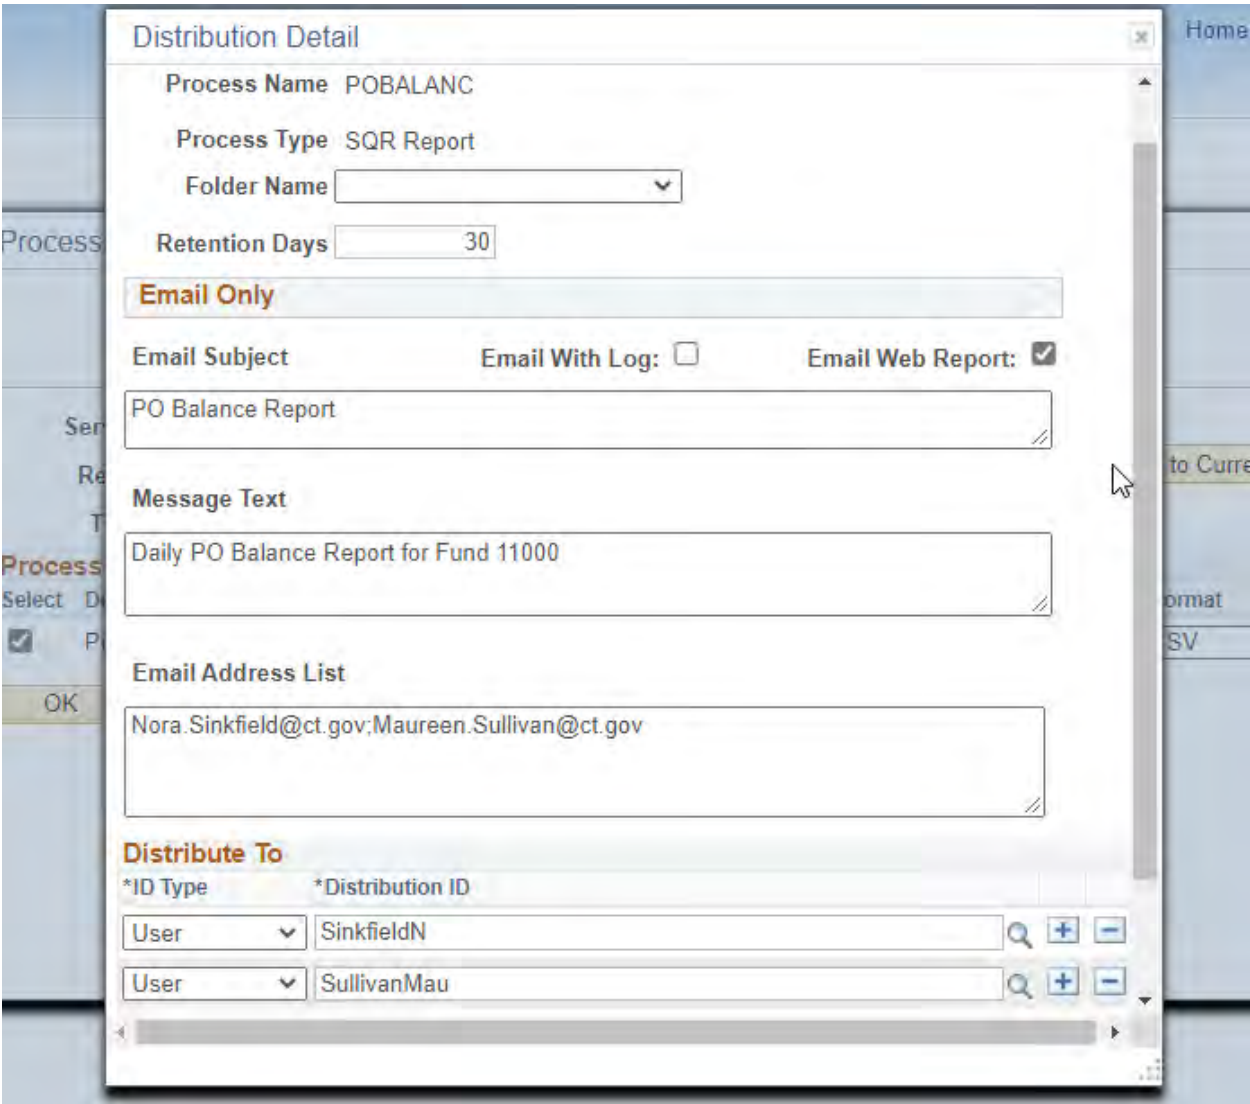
Distribution Detail

Home

Process Name POBALANC

Process Type SQR Report

Folder Name

Retention Days 30

Process

Email Only

Email Subject

Email With Log:

Email Web Report:

PO Balance Report

Ser

Re

to Curre

T

Message Text

Daily PO Balance Report for Fund 11000

Process

Select D

ormat

P

SV

OK

Email Address List

Nora.Sinkfield@ct.gov;Maureen.Sullivan@ct.gov

Distribute To

*ID Type *Distribution ID

| *ID Type | *Distribution ID |
|---|---|
| User | SinkfieldN |
| User | SullivanMau |